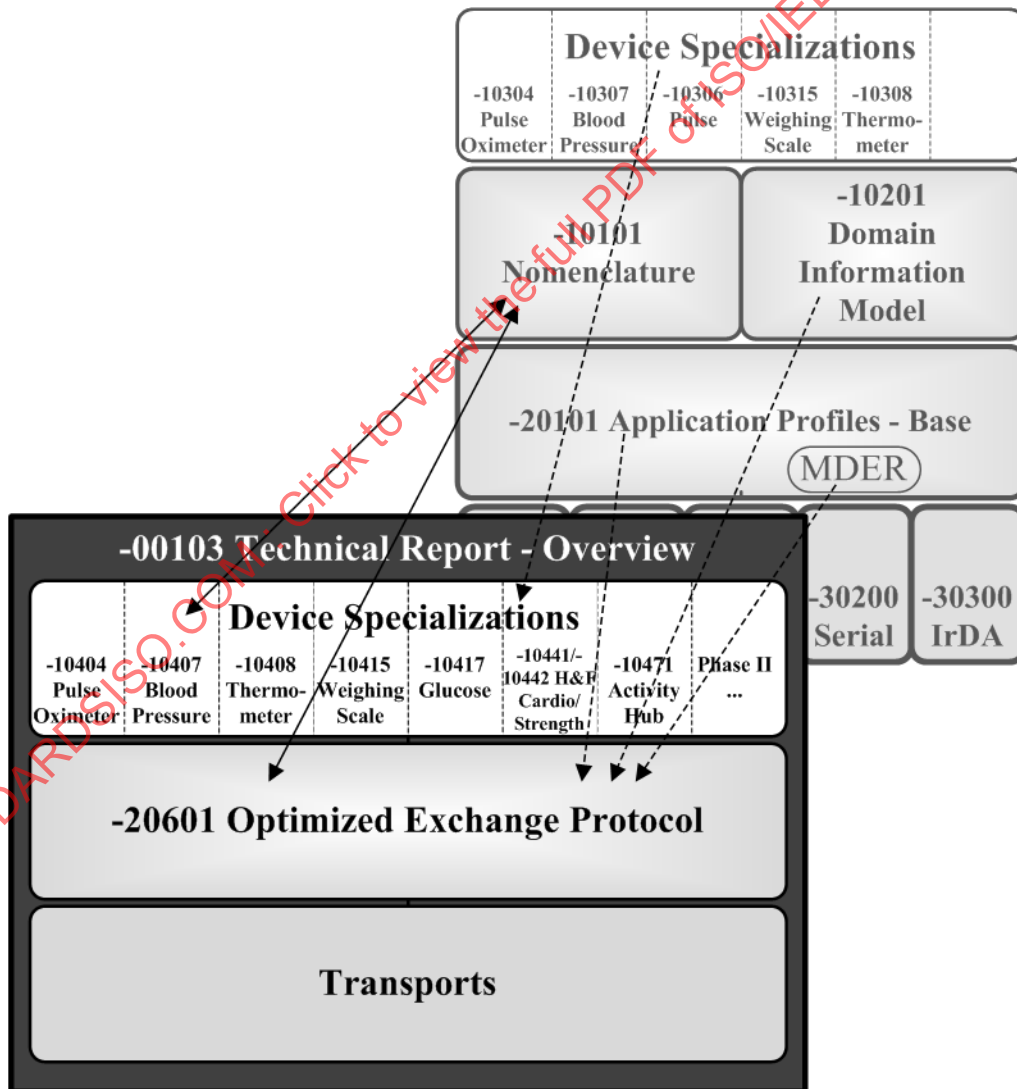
Device Specializations

-10304 Pulse Oximeter

-10307 Blood Pressure

-10306 Pulse

-10315 Weighing Scale

-10308 Thermometer

-10101 Nomenclature

-10201 Domain Information Model

-20101 Application Profiles - Base

MDER

-30200 Serial

-30300 IrDA

-00103 Technical Report - Overview

Device Specializations

-10404 Pulse Oximeter

-10407 Blood Pressure

-10408 Thermometer

-10415 Weighing Scale

-10417 Glucose

-10441/-10442 H&F Cardio/ Strength

-10471 Activity Hub

Phase II ...

-20601 Optimized Exchange Protocol

Transports

DARDSISO.COM: Click to view the full PDF of ISO/IEC